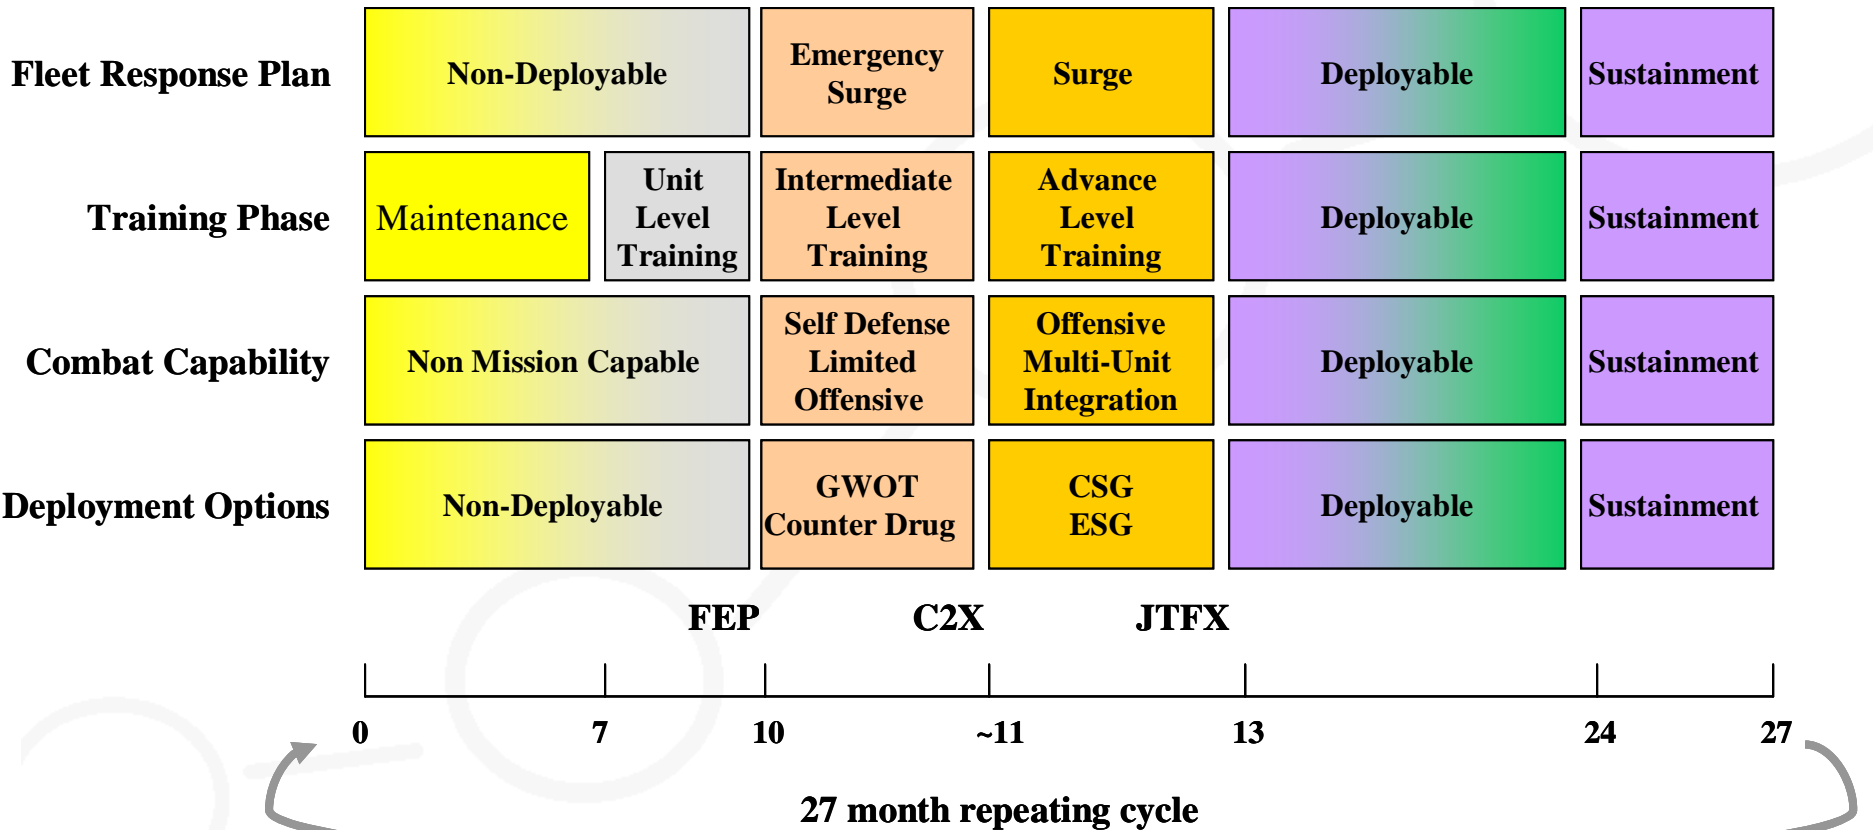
| | | | | | |
|---|---|---|---|---|---|
| Fleet Response Plan | Non-Deployable | | Emergency Surge | Surge | Deployable | Sustainment |
| Training Phase | Maintenance | Unit Level Training | Intermediate Level Training | Advance Level Training | Deployable | Sustainment |
| Combat Capability | Non Mission Capable | | Self Defense Limited Offensive | Offensive Multi-Unit Integration | Deployable | Sustainment |
| Deployment Options | Non-Deployable | | GWOT Counter Drug | CSG ESG | Deployable | Sustainment |

FEP C2X JTFX

0 7 10 ~11 13 24 27

27 month repeating cycle